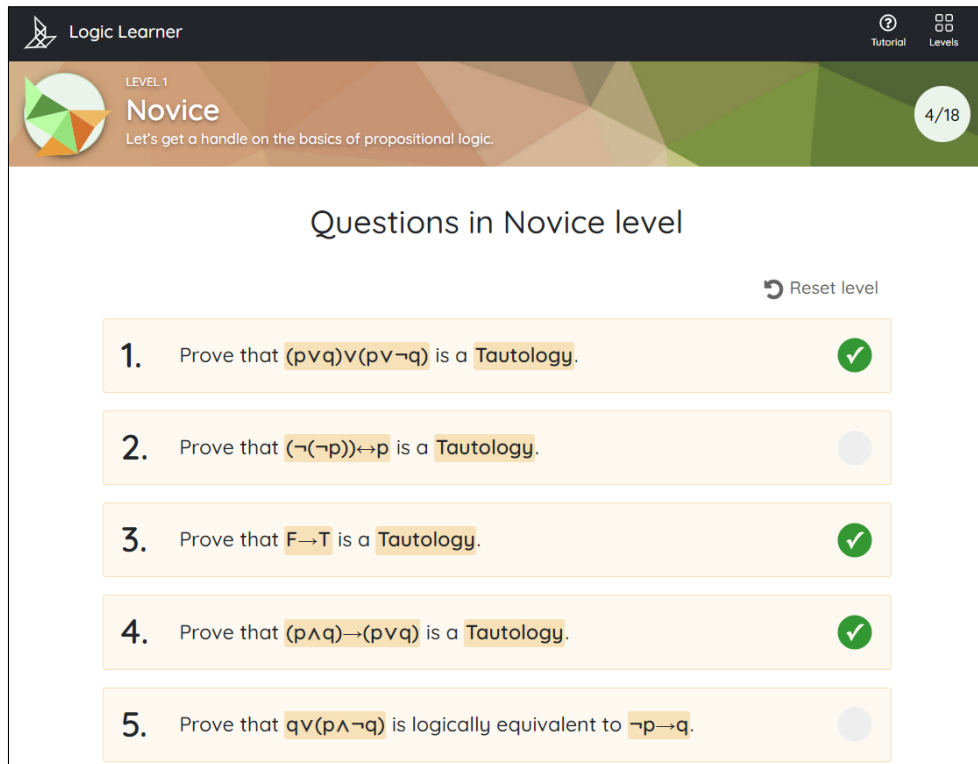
Logic Learner

Tutorial

Levels

LEVEL 1

Novice

Let's get a handle on the basics of propositional logic.

4/18

Questions in Novice level

Reset level

1. Prove that $(p \vee q) \vee (p \vee \neg q)$ is a Tautology.

2. Prove that $(\neg(\neg p)) \leftrightarrow p$ is a Tautology.

3. Prove that $F \rightarrow T$ is a Tautology.

4. Prove that $(p \wedge q) \rightarrow (p \vee q)$ is a Tautology.

5. Prove that $q \vee (p \wedge \neg q)$ is logically equivalent to $\neg p \rightarrow q$.